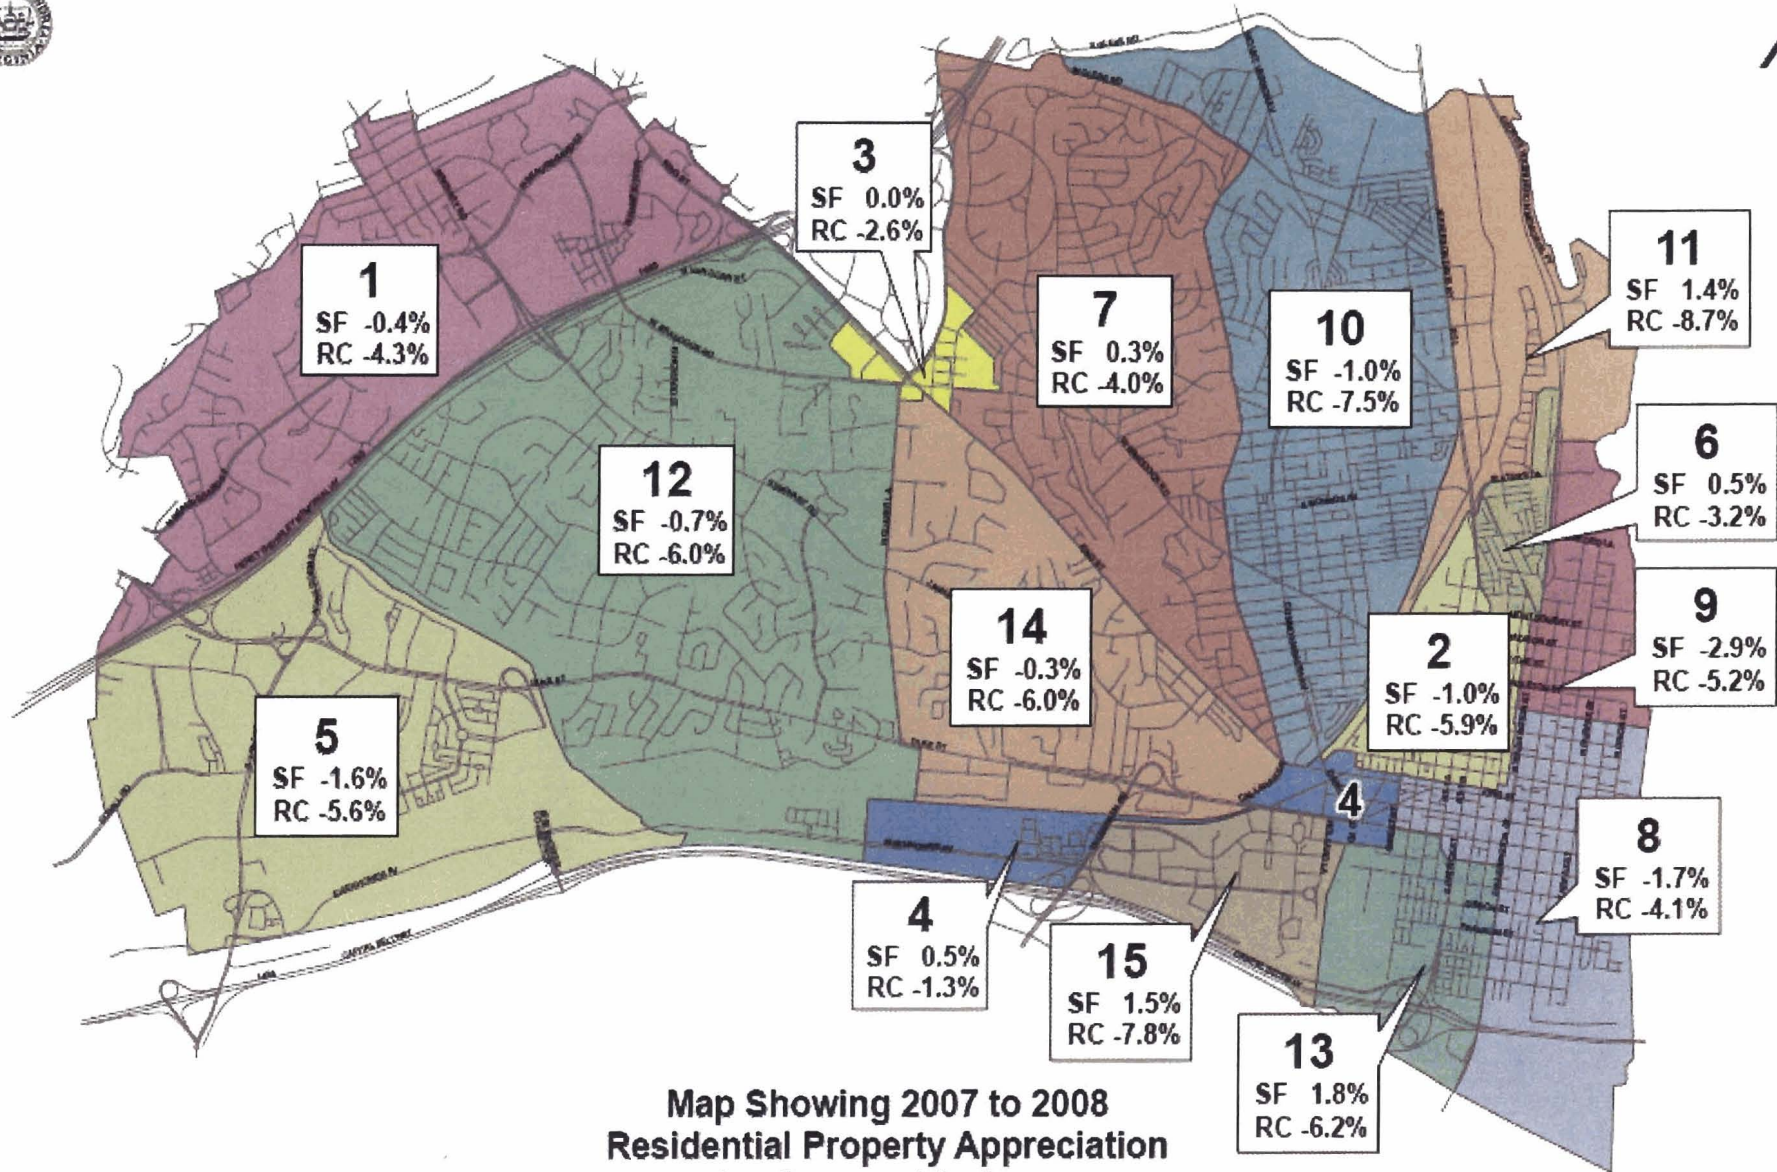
3
SF 0.0%
RC -2.6%

1
SF -0.4%
RC -4.3%

7
SF 0.3%
RC -4.0%

10
SF -1.0%
RC -7.5%

11
SF 1.4%
RC -8.7%

12
SF -0.7%
RC -6.0%

6
SF 0.5%
RC -3.2%

14
SF -0.3%
RC -6.0%

2
SF -1.0%
RC -5.9%

9
SF -2.9%
RC -5.2%

5
SF -1.6%
RC -5.6%

4

8
SF -1.7%
RC -4.1%

4
SF 0.5%
RC -1.3%

15
SF 1.5%
RC -7.8%

13
SF 1.8%
RC -6.2%

Map Showing 2007 to 2008
Residential Property Appreciation